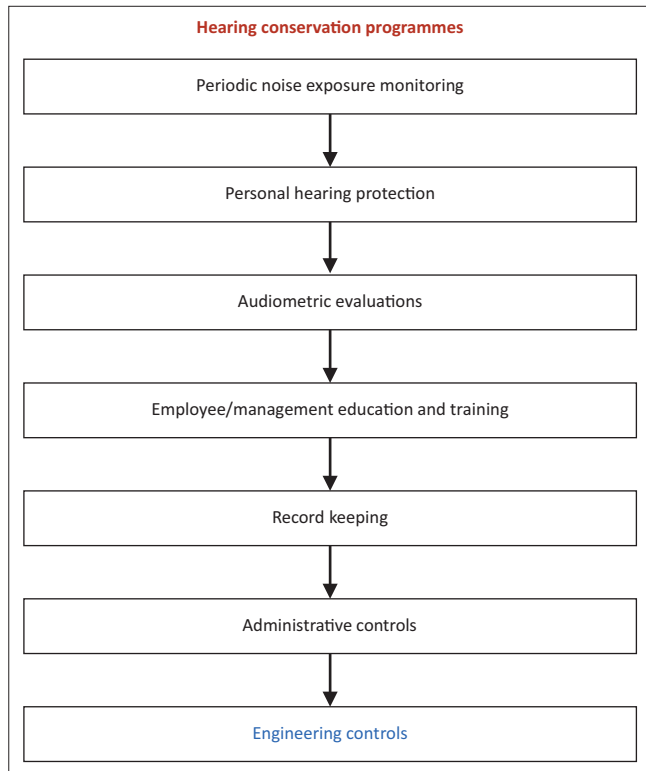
Hearing conservation programmes

Periodic noise exposure monitoring

Personal hearing protection

Audiometric evaluations

Employee/management education and training

Record keeping

Administrative controls

Engineering controls